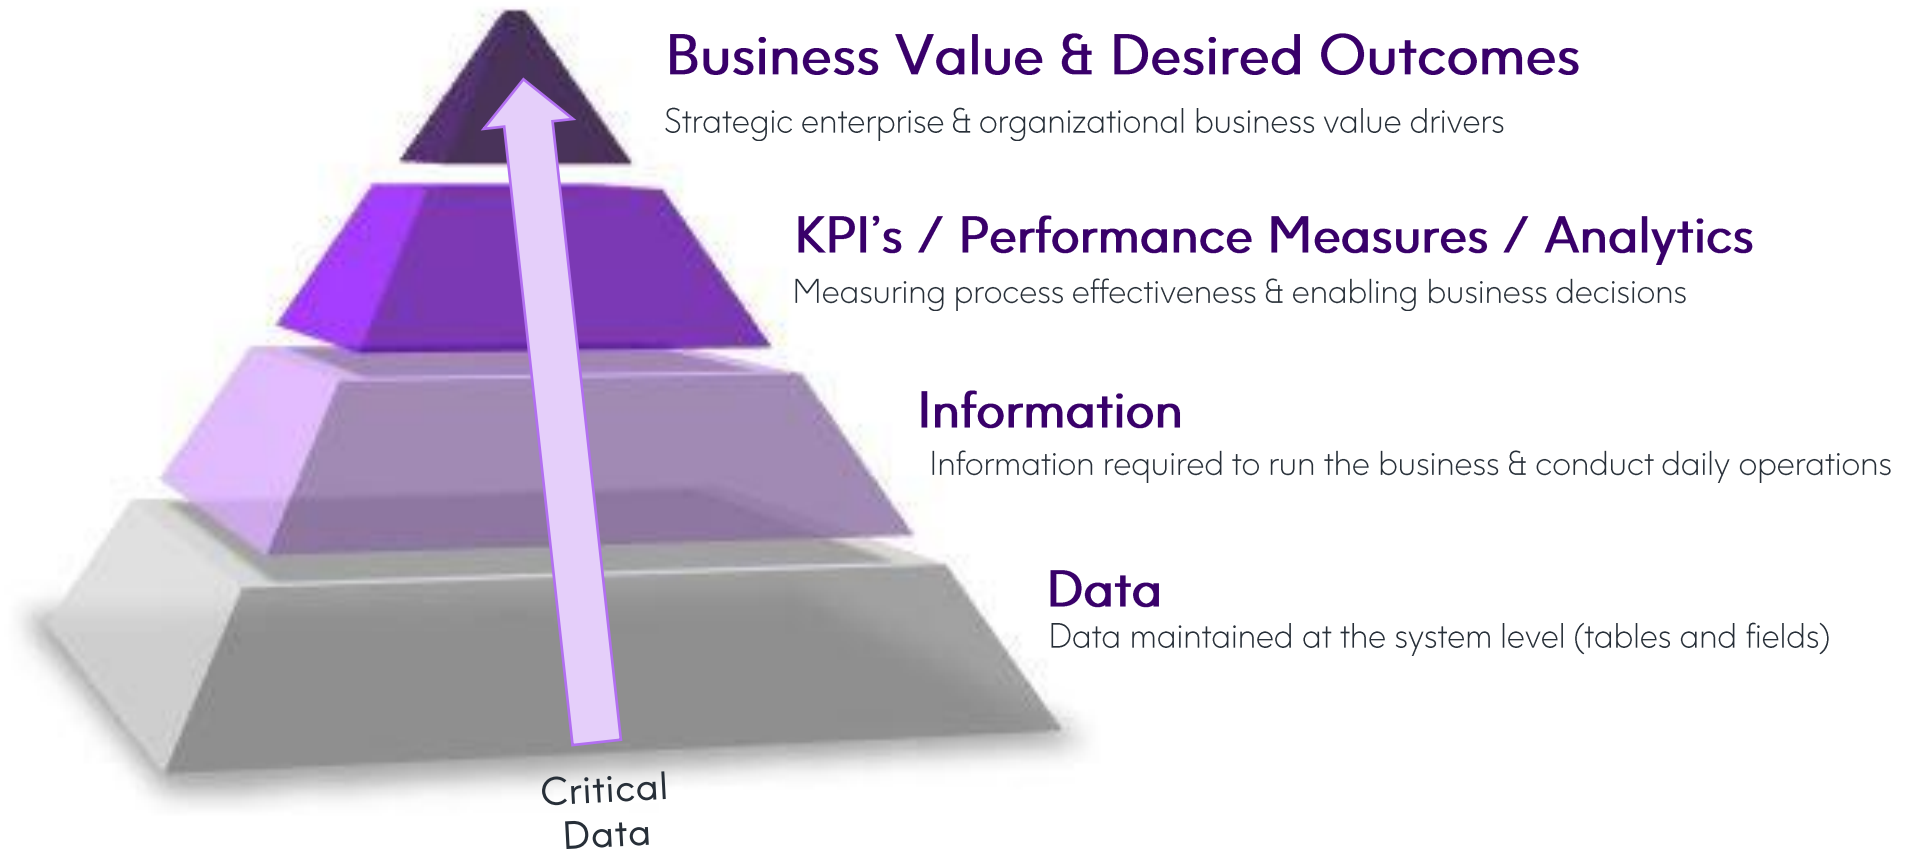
Business Value & Desired Outcomes

Strategic enterprise & organizational business value drivers

KPI's / Performance Measures / Analytics

Measuring process effectiveness & enabling business decisions

Information

Information required to run the business & conduct daily operations

Data

Data maintained at the system level (tables and fields)

Critical Data